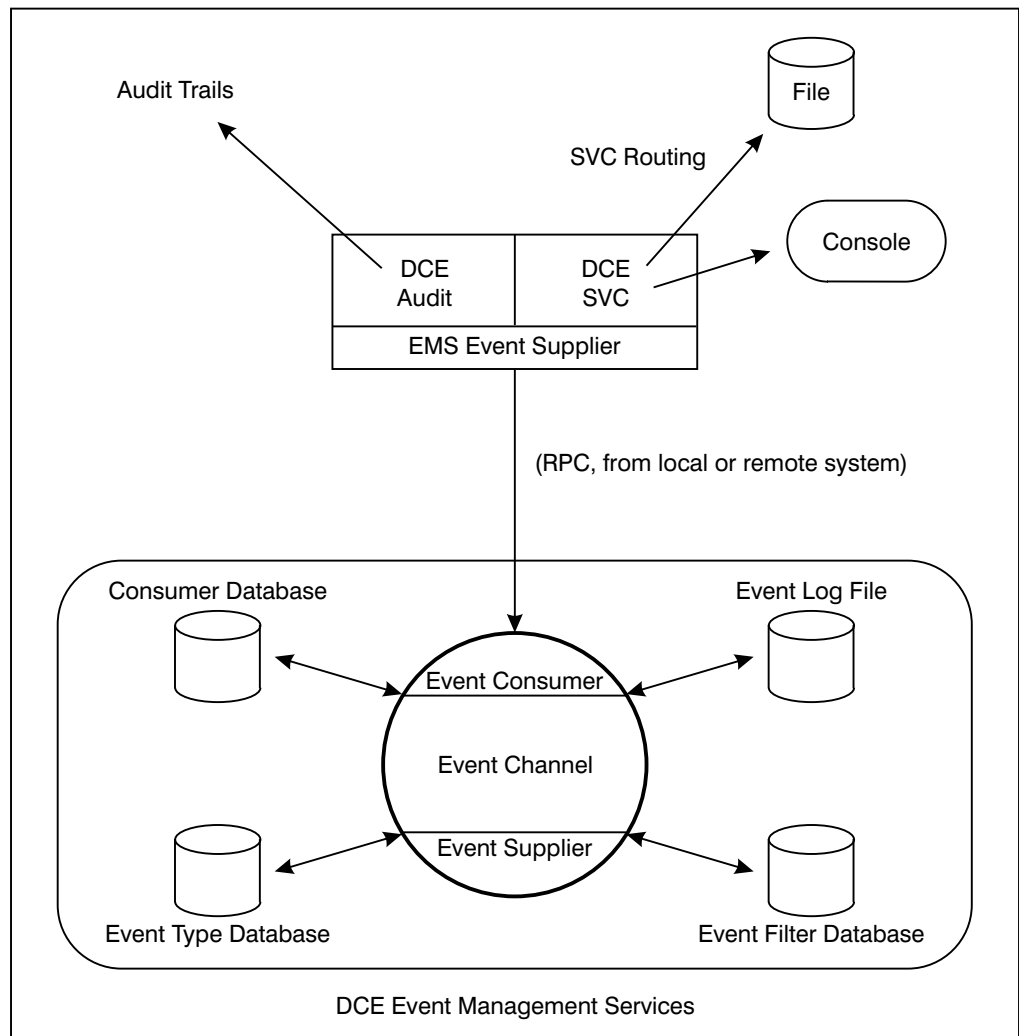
Audit Trails

File

SVC Routing

Console

DCE
Audit

DCE
SVC

EMS Event Supplier

(RPC, from local or remote system)

Consumer Database

Event Log File

Event Consumer

Event Channel

Event Supplier

Event Type Database

Event Filter Database

DCE Event Management Services